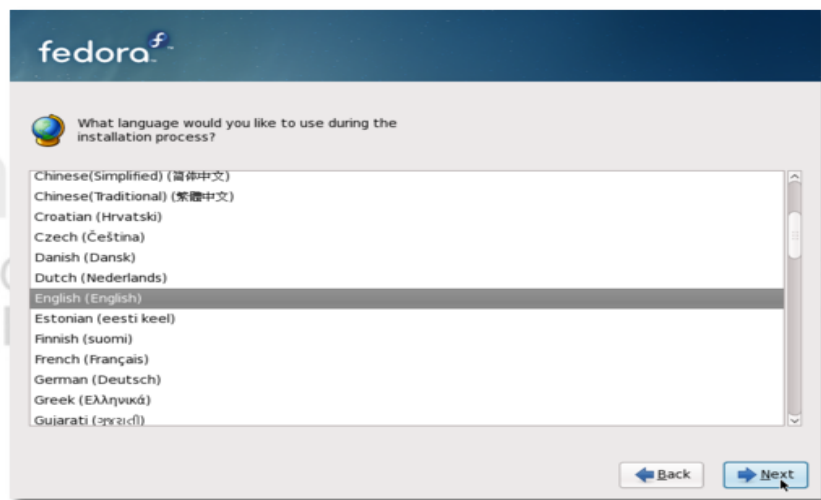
fedora

What language would you like to use during the installation process?

Chinese(Simplified) (简体中文)
Chinese(Traditional) (繁體中文)
Croatian (Hrvatski)
Czech (Čeština)
Danish (Dansk)
Dutch (Nederlands)
English (English)
Estonian (eesti keel)
Finnish (suomi)
French (Français)
German (Deutsch)
Greek (Ελληνικά)
Gujarati (ગુજરાતી)

Back
Next